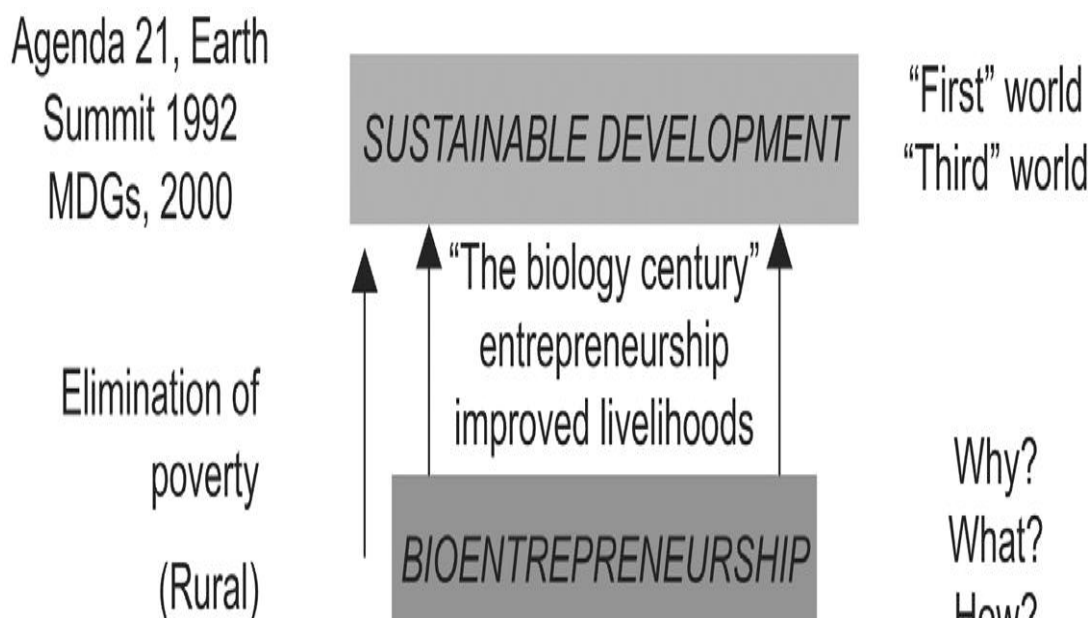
Agenda 21, Earth Summit 1992 MDGs, 2000

SUSTAINABLE DEVELOPMENT

"First" world
"Third" world

"The biology century"
entrepreneurship
improved livelihoods

Elimination of poverty

(Rural)

BIOENTREPRENEURSHIP

Why?
What?
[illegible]